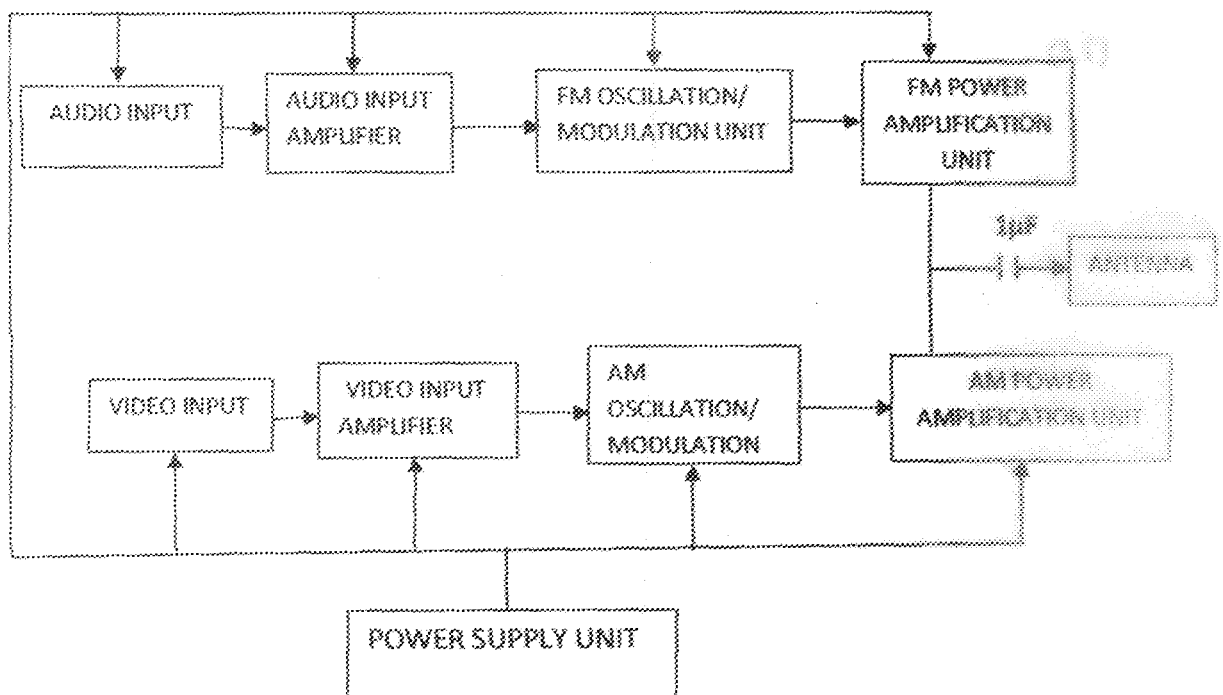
AUDIO INPUT

AUDIO INPUT AMPLIFIER

FM OSCILLATION/ MODULATION UNIT

FM POWER AMPLIFICATION UNIT

1µF

ANTENNA

VIDEO INPUT

VIDEO INPUT AMPLIFIER

AM OSCILLATION/ MODULATION

AM POWER AMPLIFICATION UNIT

POWER SUPPLY UNIT